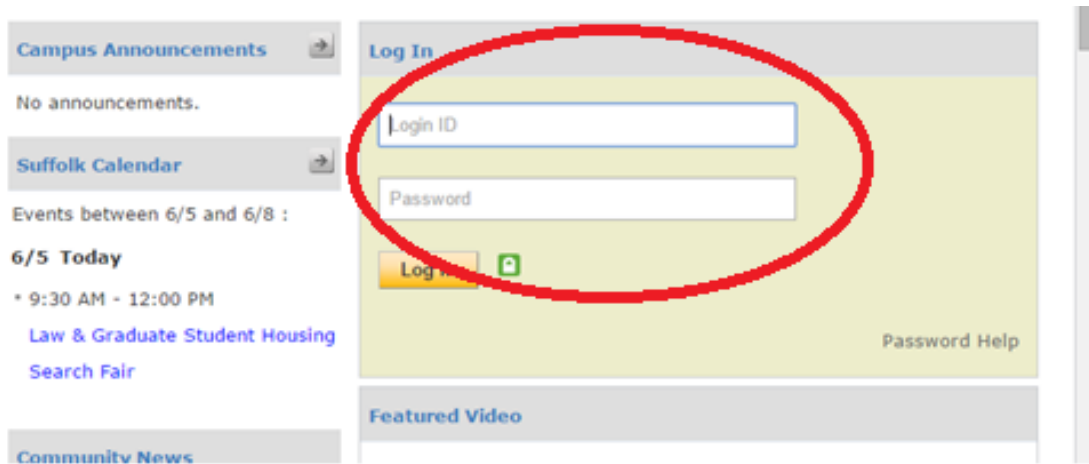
Campus Announcements

No announcements.

Suffolk Calendar

Events between 6/5 and 6/8 :

6/5 Today

* 9:30 AM - 12:00 PM

Law & Graduate Student Housing Search Fair

Community News

Log In

Login ID

Password

Log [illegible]

Password Help

Featured Video